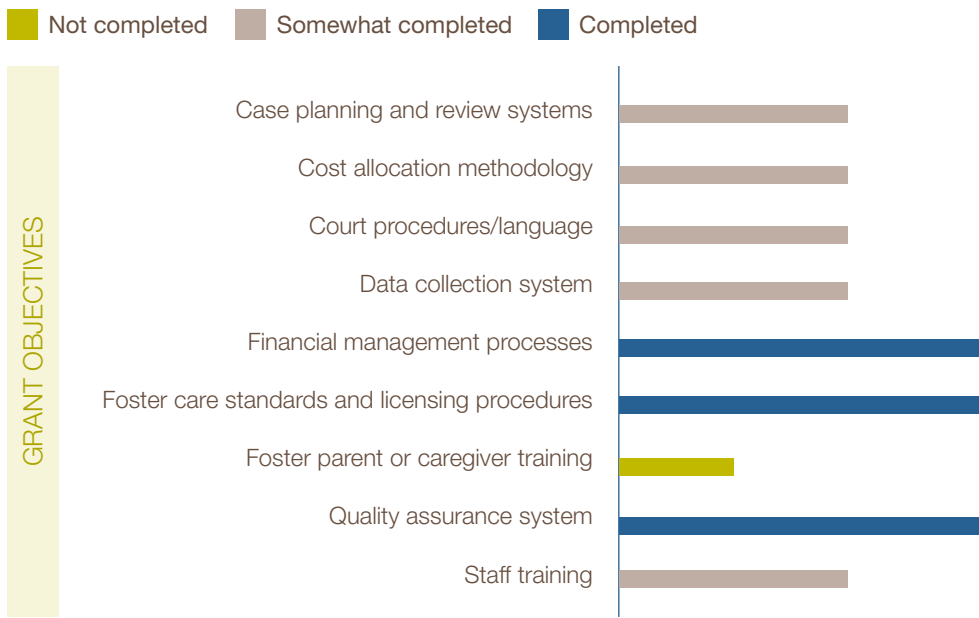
Not completed Somewhat completed Completed

GRANT OBJECTIVES

Case planning and review systems
Cost allocation methodology
Court procedures/language
Data collection system
Financial management processes
Foster care standards and licensing procedures
Foster parent or caregiver training
Quality assurance system
Staff training